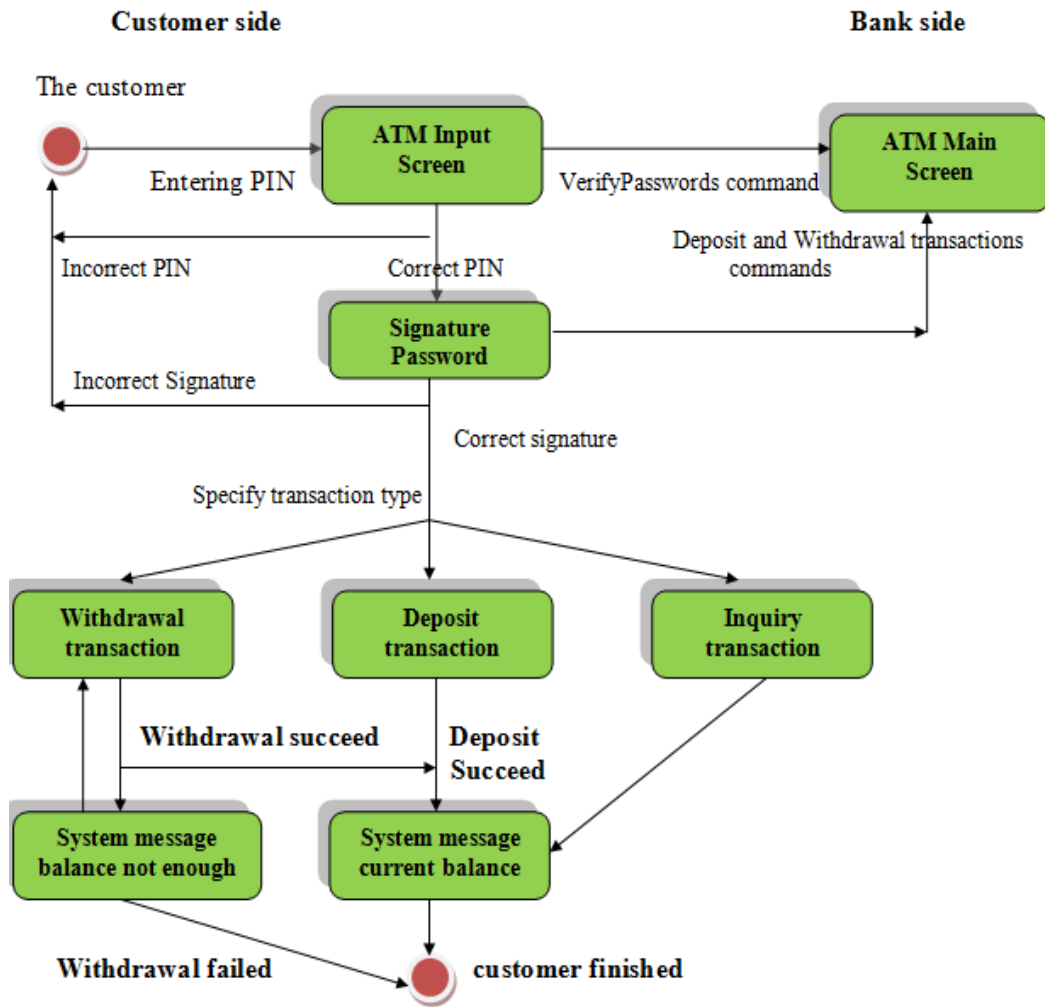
Customer side

Bank side

The customer

ATM Input Screen

ATM Main Screen

Entering PIN

VerifyPasswords command

Deposit and Withdrawal transactions commands

Incorrect PIN

Correct PIN

Signature Password

Incorrect Signature

Correct signature

Specify transaction type

Withdrawal transaction

Deposit transaction

Inquiry transaction

Withdrawal succeed

Deposit Succeed

System message balance not enough

System message current balance

Withdrawal failed

customer finished